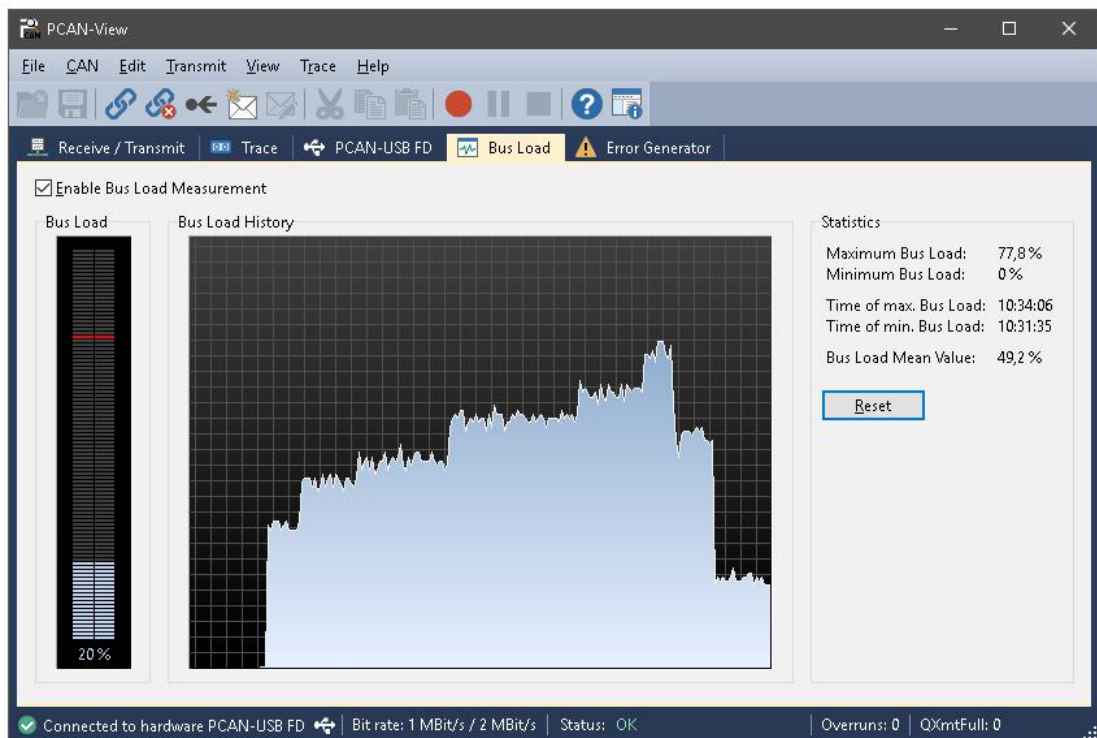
PCAN-View

File CAN Edit Transmit View Trace Help

Receive / Transmit | Trace | PCAN-USB FD | Bus Load | Error Generator

☑ Enable Bus Load Measurement

Bus Load

20 %

Bus Load History

Statistics

| | |
|---|---|
| Maximum Bus Load: | 77,8 % |
| Minimum Bus Load: | 0 % |
| Time of max. Bus Load: | 10:34:06 |
| Time of min. Bus Load: | 10:31:35 |
| Bus Load Mean Value: | 49,2 % |

Reset

Connected to hardware PCAN-USB FD | Bit rate: 1 MBit/s / 2 MBit/s | Status: OK | Overruns: 0 | QXmtFull: 0